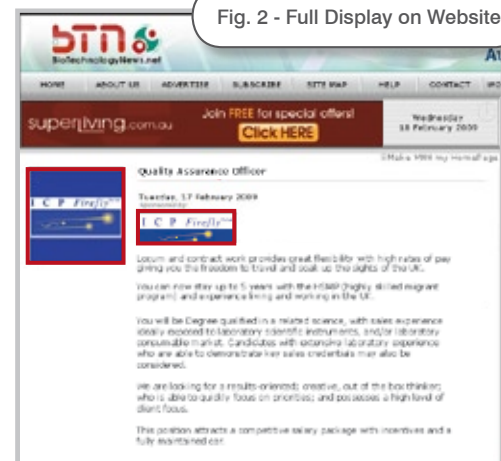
Fig. 2 - Full Display on Website

btn

BiotechnologyNews.net

A

HOME ABOUT US ADVERTISE SUBSCRIBE SITE MAP HELP CONTACT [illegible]

superliving.com.au

Join FREE for special offers!

Click HERE

Wednesday 18 February 2009

Make BTN my Homepage

I C P Firefly

Quality Assurance Officer

Tuesday, 17 February 2009

Sponsored by

I C P Firefly

Locum and contract work provides great flexibility with high rates of pay giving you the freedom to travel and soak up the sights of the UK.

You can now stay up to 5 years with the HSMP (highly skilled migrant program) and experience living and working in the UK.

You will be Degree qualified in a related science, with sales experience ideally exposed to laboratory scientific instruments, and/or laboratory consumable market. Candidates with extensive laboratory experience who are able to demonstrate her sales credentials may also be considered.

We are looking for a results-orientated, creative, out of the box thinker, who is able to quickly focus on priorities and possesses a high level of client focus.

This position attracts a competitive salary package with incentives and a fully maintained car.